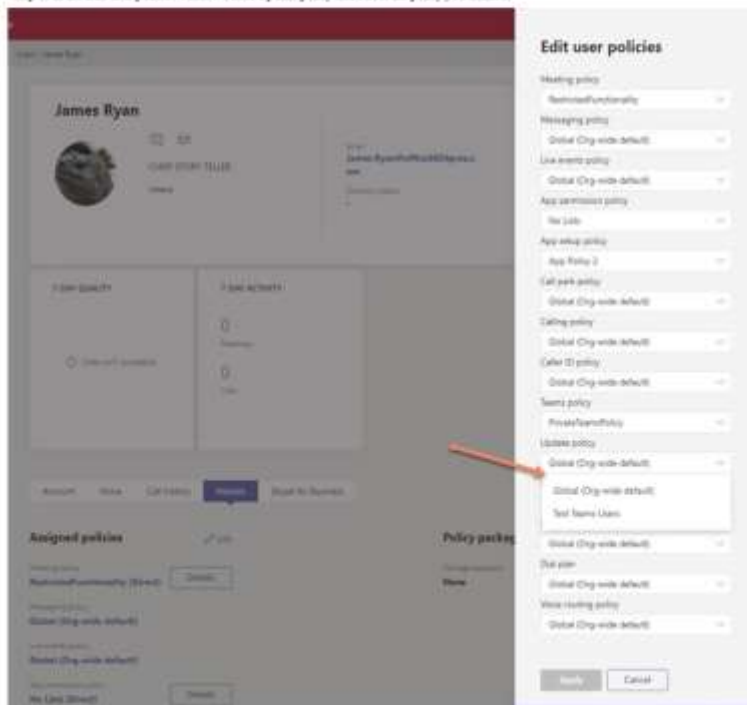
Edit user policies

Meeting policy

RestrictedFunctionality

Messaging policy

Global (Org-wide default)

Live events policy

Global (Org-wide default)

App permission policy

No Lob

App setup policy

App Policy 2

Call park policy

Global (Org-wide default)

Calling policy

Global (Org-wide default)

Caller ID policy

Global (Org-wide default)

Teams policy

PrivateTeamsPolicy

Update policy

Global (Org-wide default)

Global (Org-wide default)

Test Teams Users

Global (Org-wide default)

Dial plan

Global (Org-wide default)

Voice routing policy

Global (Org-wide default)

Apply

Cancel

James Ryan

CHIEF STORY TELLER

7 DAY QUALITY

7 DAY ACTIVITY

0

0

Account

Voice

Call history

Policies

Skype for Business

Assigned policies

Edit

Policy packages

RestrictedFunctionality (Direct)

Details

Global (Org-wide default)

Global (Org-wide default)

None

No Lob (Direct)

Details